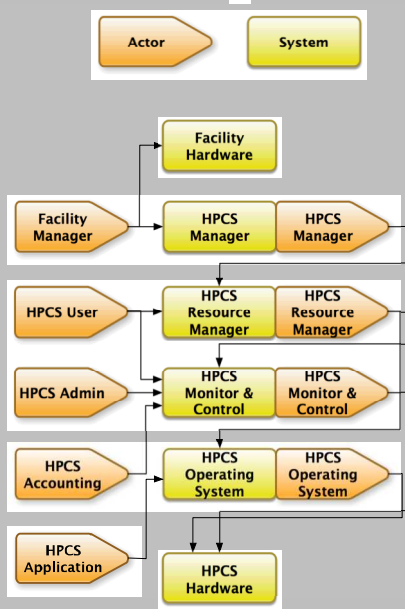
Actor

System

Facility Hardware

Facility Manager

HPCS Manager

HPCS Manager

HPCS User

HPCS Resource Manager

HPCS Resource Manager

HPCS Admin

HPCS Monitor & Control

HPCS Monitor & Control

HPCS Accounting

HPCS Operating System

HPCS Operating System

HPCS Application

HPCS Hardware